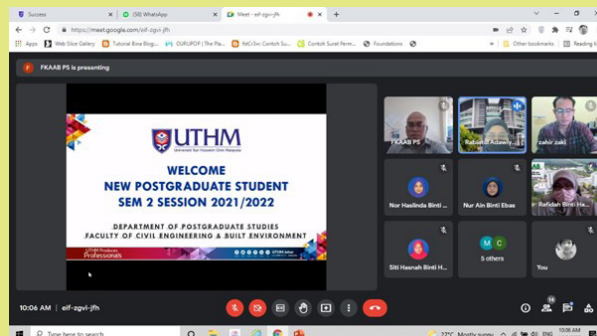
Success
(58) WhatsApp
Meet - eif-zgvi-jfh
https://meet.google.com/eif-zgvi-jfh
Apps
Web Slice Gallery
Tutorial Baca Blogs...
DURUPDP | The Pla...
9dCr3vc Contoh Su...
Contoh Surat Perm...
Foundations
Other bookmarks
Reading list

FKAAB PS is presenting

UTHM
Universiti Tun Hussein Onn Malaysia
WELCOME
NEW POSTGRADUATE STUDENT
SEM 2 SESSION 2021/2022
DEPARTMENT OF POSTGRADUATE STUDIES
FACULTY OF CIVIL ENGINEERING & BUILT ENVIRONMENT
Professionals

FKAAB PS
Rabiatul Adawiy...
zahir zaki
Nor Haslinda Binti ...
Nur Ain Binti Ebas
Rafidah Binti Ha...
Siti Hasnah Binti H...
M C
5 others
You

10:06 AM | eif-zgvi-jfh
14
27°C Mostly sunny
10:06 AM